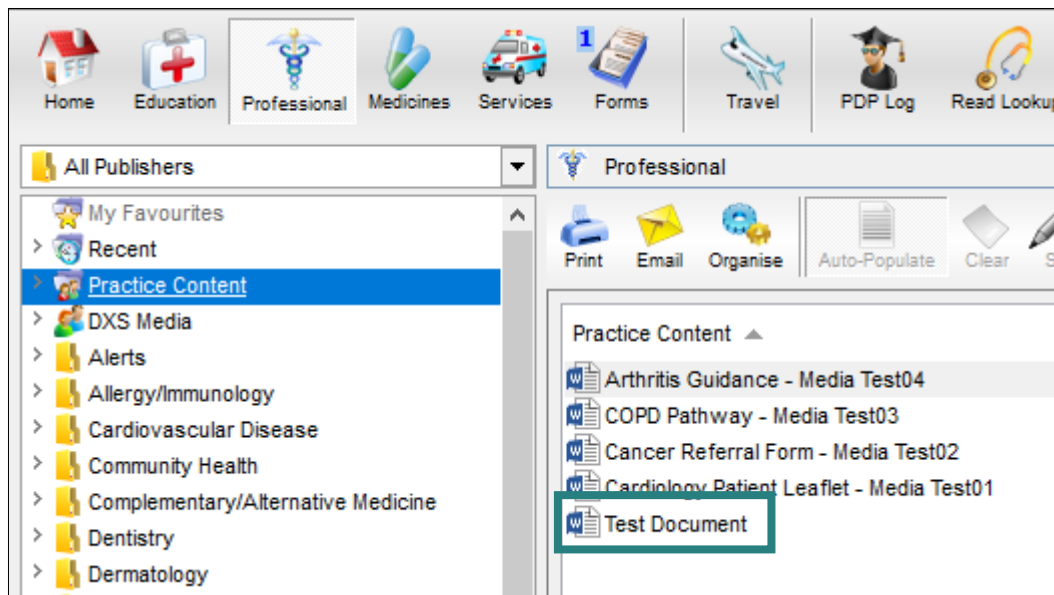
Home Education Professional Medicines Services 1 Forms Travel PDP Log Read Lookup

All Publishers

My Favourites
Recent
Practice Content
DXS Media
Alerts
Allergy/Immunology
Cardiovascular Disease
Community Health
Complementary/Alternative Medicine
Dentistry
Dermatology

Professional

Print Email Organise Auto-Populate Clear

Practice Content

Arthritis Guidance - Media Test04
COPD Pathway - Media Test03
Cancer Referral Form - Media Test02
Cardiology Patient Leaflet - Media Test01
Test Document